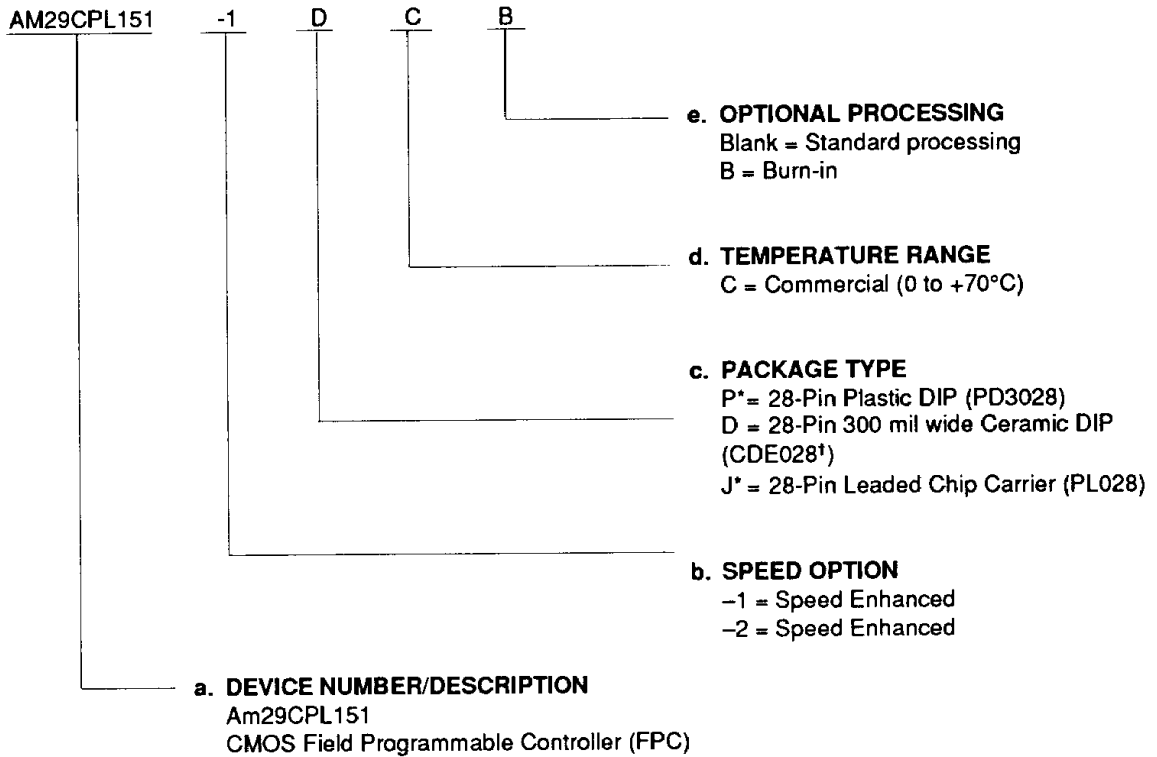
AM29CPL151 -1 D C B

e. OPTIONAL PROCESSING
Blank = Standard processing
B = Burn-in

d. TEMPERATURE RANGE
C = Commercial (0 to +70°C)

c. PACKAGE TYPE
P* = 28-Pin Plastic DIP (PD3028)
D = 28-Pin 300 mil wide Ceramic DIP (CDE028†)
J* = 28-Pin Leaded Chip Carrier (PL028)

b. SPEED OPTION
–1 = Speed Enhanced
–2 = Speed Enhanced

a. DEVICE NUMBER/DESCRIPTION
Am29CPL151
CMOS Field Programmable Controller (FPC)